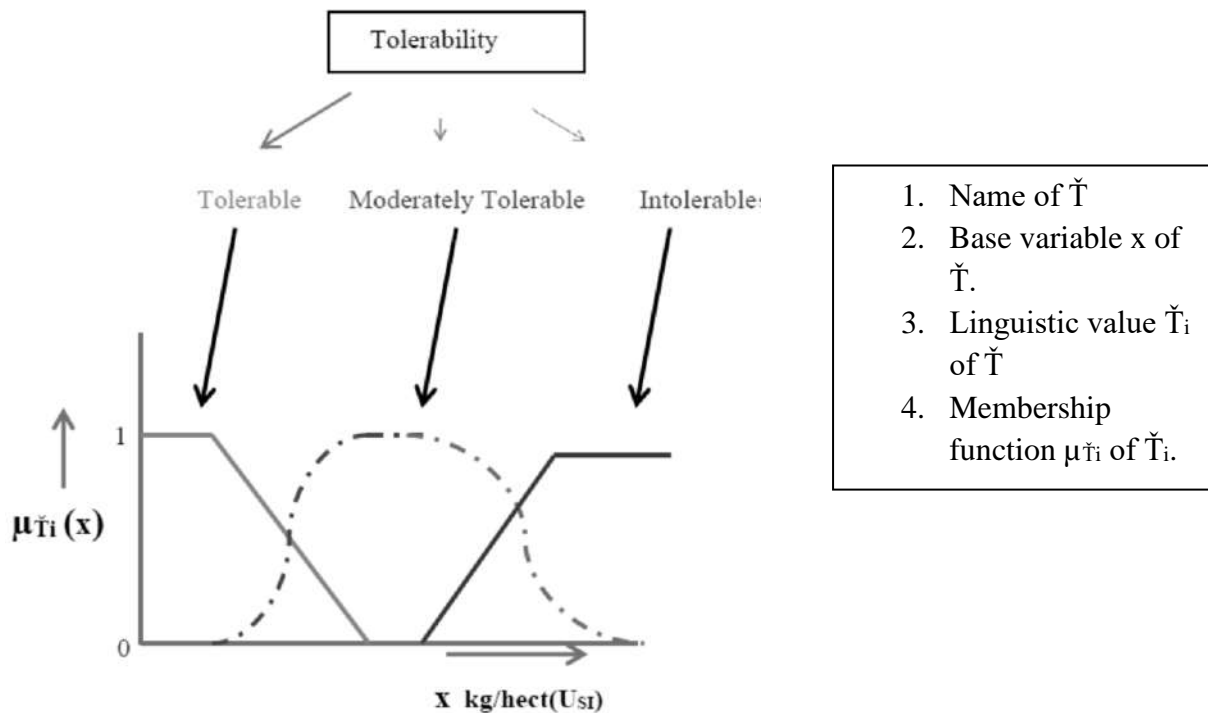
Tolerability

Tolerable

Moderately Tolerable

Intolerables

1

0

$\mu_{\check{T}i}(x)$

x kg/hect($U_{SI}$)

1. Name of Ť
2. Base variable x of Ť.
3. Linguistic value Ťi of Ť
4. Membership function $\mu_{\check{T}i}$ of Ťi.